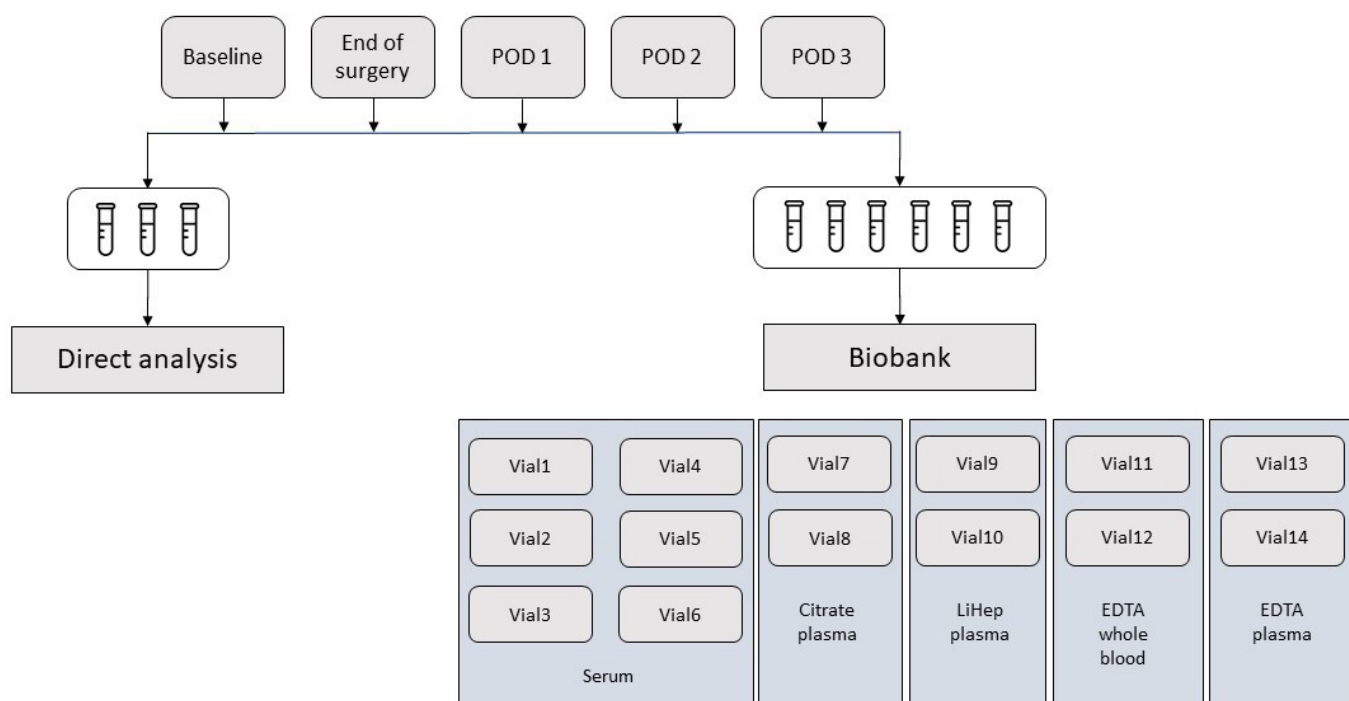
Baseline

End of surgery

POD 1

POD 2

POD 3

Direct analysis

Biobank

Vial1

Vial4

Vial2

Vial5

Vial3

Vial6

Serum

Vial7

Vial8

Citrate plasma

Vial9

Vial10

LiHep plasma

Vial11

Vial12

EDTA whole blood

Vial13

Vial14

EDTA plasma